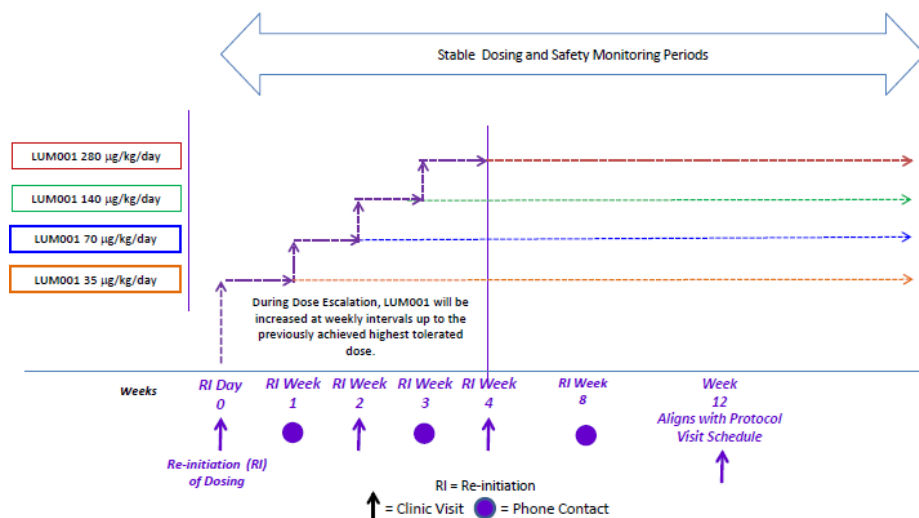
Stable Dosing and Safety Monitoring Periods

LUM001 280 µg/kg/day

LUM001 140 µg/kg/day

LUM001 70 µg/kg/day

LUM001 35 µg/kg/day

During Dose Escalation, LUM001 will be increased at weekly intervals up to the previously achieved highest tolerated dose.

Weeks

RI Day 0

RI Week 1

RI Week 2

RI Week 3

RI Week 4

RI Week 8

Week 12 Aligns with Protocol Visit Schedule

Re-initiation (RI) of Dosing

RI = Re-initiation

= Clinic Visit = Phone Contact